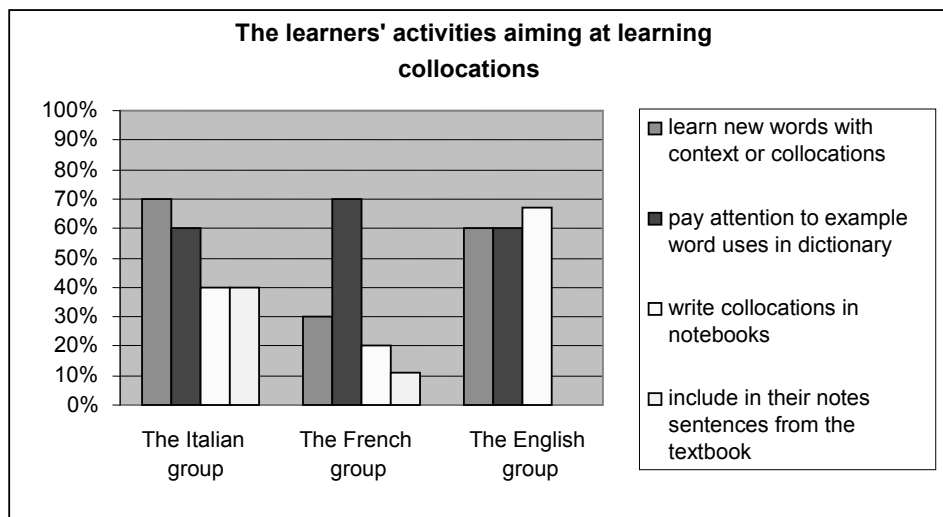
The learners' activities aiming at learning collocations

100%
90%
80%
70%
60%
50%
40%
30%
20%
10%
0%

The Italian group
The French group
The English group

learn new words with context or collocations
pay attention to example word uses in dictionary
write collocations in notebooks
include in their notes sentences from the textbook